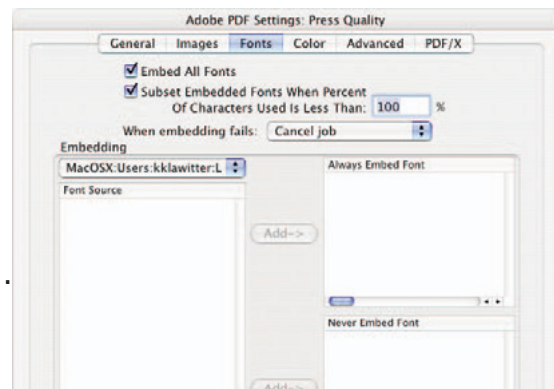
Adobe PDF Settings: Press Quality

General | Images | Fonts | Color | Advanced | PDF/X

Embed All Fonts

Subset Embedded Fonts When Percent Of Characters Used Is Less Than: 100 %

When embedding fails: Cancel job

Embedding

MacOSX:Users:kklawitter:L

Font Source

Add->

Always Embed Font

Never Embed Font

Add->